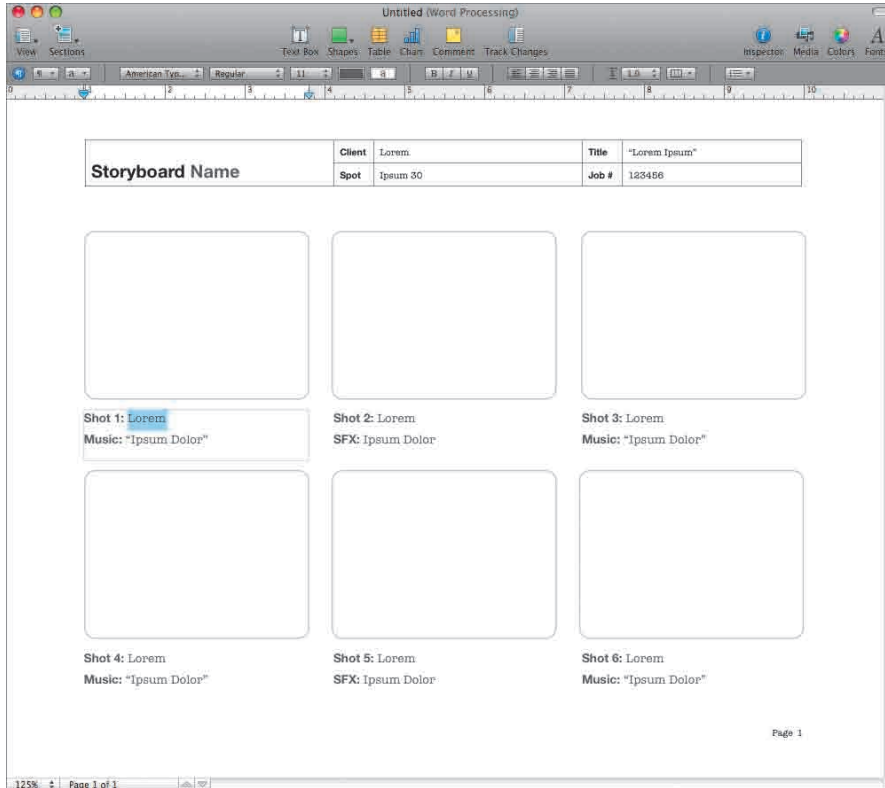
Untitled (Word Processing)

View Sections Text Box Shapes Table Chart Comment Track Changes Inspector Media Colors Fonts

American Typ... Regular 11 B I U 1.0

| Storyboard Name | Client | Lorem | Title | "Lorem Ipsum" |
|---|---|---|---|---|
| | Spot | Ipsum 30 | Job # | 123456 |

Shot 1: Lorem
Music: "Ipsum Dolor"

Shot 2: Lorem
SFX: Ipsum Dolor

Shot 3: Lorem
Music: "Ipsum Dolor"

Shot 4: Lorem
Music: "Ipsum Dolor"

Shot 5: Lorem
SFX: Ipsum Dolor

Shot 6: Lorem
Music: "Ipsum Dolor"

Page 1

125% Page 1 of 1